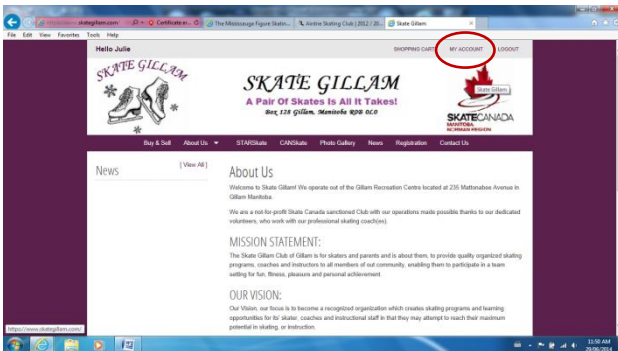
https://www.skategillam.com  Certificate er...  The Mississauga Figure Skatin...  Airdrie Skating Club | 2012 / 20...  Skate Gillam

File  Edit  View  Favorites  Tools  Help

Hello Julie

SHOPPING CART  MY ACCOUNT  LOGOUT

SKATE GILLAM

SKATE GILLAM
A Pair Of Skates Is All It Takes!
Box 128 Gillam, Manitoba R0B 0L0

Skate Gillam

SKATE CANADA
MANITOBA
NORMAN REGION

Buy & Sell  About Us  STARSkate  CANSkate  Photo Gallery  News  Registration  Contact Us

News  [ View All ]

About Us

Welcome to Skate Gillam! We operate out of the Gillam Recreation Centre located at 235 Mattonabee Avenue in Gillam Manitoba.

We are a not-for-profit Skate Canada sanctioned Club with our operations made possible thanks to our dedicated volunteers, who work with our professional skating coach(es).

MISSION STATEMENT:

The Skate Gillam Club of Gillam is for skaters and parents and is about them, to provide quality organized skating programs, coaches and instructors to all members of our community, enabling them to participate in a team setting for fun, fitness, pleasure and personal achievement.

OUR VISION:

Our Vision, our focus is to become a recognized organization which creates skating programs and learning opportunities for its' skater, coaches and instructional staff in that they may attempt to reach their maximum potential in skating, or instruction.

https://www.skategillam.com/

11:50 AM
29/06/2014